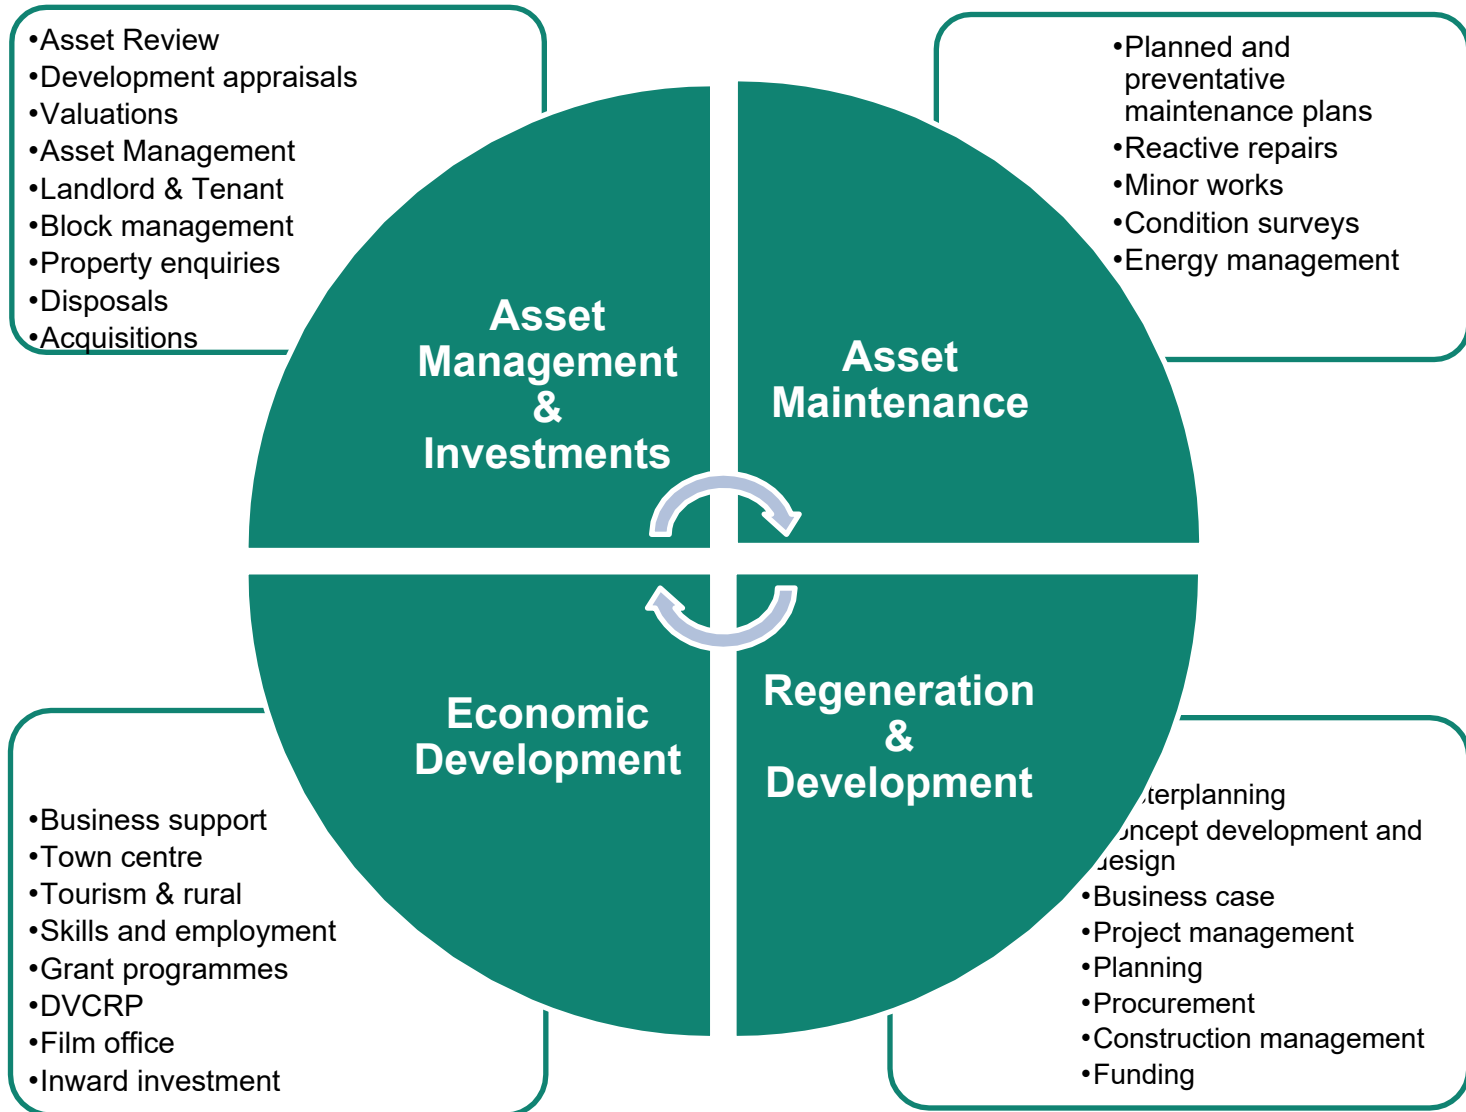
•Asset Review
•Development appraisals
•Valuations
•Asset Management
•Landlord & Tenant
•Block management
•Property enquiries
•Disposals
•Acquisitions

•Planned and preventative maintenance plans
•Reactive repairs
•Minor works
•Condition surveys
•Energy management

Asset Management & Investments

Asset Maintenance

Economic Development

Regeneration & Development

•Business support
•Town centre
•Tourism & rural
•Skills and employment
•Grant programmes
•DVCRP
•Film office
•Inward investment

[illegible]terplanning
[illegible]oncept development and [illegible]esign
•Business case
•Project management
•Planning
•Procurement
•Construction management
•Funding